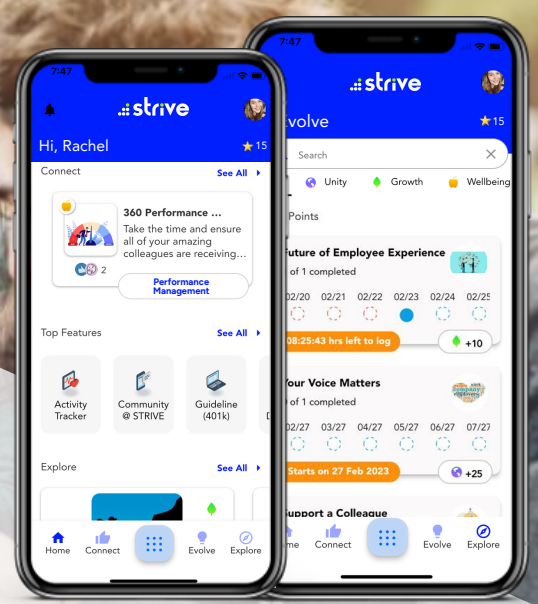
7:47

strive

Hi, Rachel

15

Connect

See All

360 Performance ...

Take the time and ensure all of your amazing colleagues are receiving...

2

Performance Management

Top Features

See All

Activity Tracker

Community @ STRIVE

Guideline (401k)

Explore

See All

Home

Connect

Evolve

Explore

7:47

strive

Evolve

15

Search

Unity

Growth

Wellbeing

Points

Future of Employee Experience

of 1 completed

02/20

02/21

02/22

02/23

02/24

02/25

08:25:43 hrs left to log

+10

Your Voice Matters

of 1 completed

02/27

03/27

04/27

05/27

06/27

07/27

Starts on 27 Feb 2023

+25

Support a Colleague

Home

Connect

Evolve

Explore